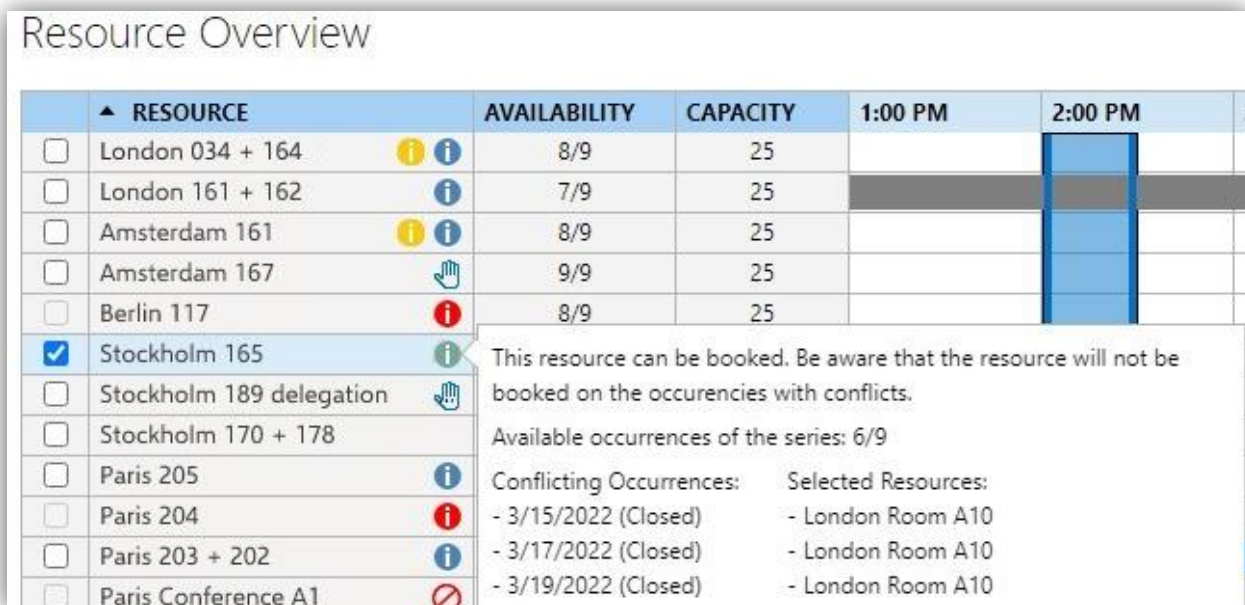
Resource Overview

| | ▲ RESOURCE | AVAILABILITY | CAPACITY | 1:00 PM | 2:00 PM |
|---|---|---|---|---|---|
| | London 034 + 164 | 8/9 | 25 | | |
| | London 161 + 162 | 7/9 | 25 | | |
| | Amsterdam 161 | 8/9 | 25 | | |
| | Amsterdam 167 | 9/9 | 25 | | |
| | Berlin 117 | 8/9 | 25 | | |
| ☑ | Stockholm 165 | | | | |
| | Stockholm 189 delegation | | | | |
| | Stockholm 170 + 178 | | | | |
| | Paris 205 | | | | |
| | Paris 204 | | | | |
| | Paris 203 + 202 | | | | |
| | Paris Conference A1 | | | | |

This resource can be booked. Be aware that the resource will not be booked on the occurencies with conflicts.

Available occurrences of the series: 6/9

| Conflicting Occurrences: | Selected Resources: |
|---|---|
| - 3/15/2022 (Closed) | - London Room A10 |
| - 3/17/2022 (Closed) | - London Room A10 |
| - 3/19/2022 (Closed) | - London Room A10 |